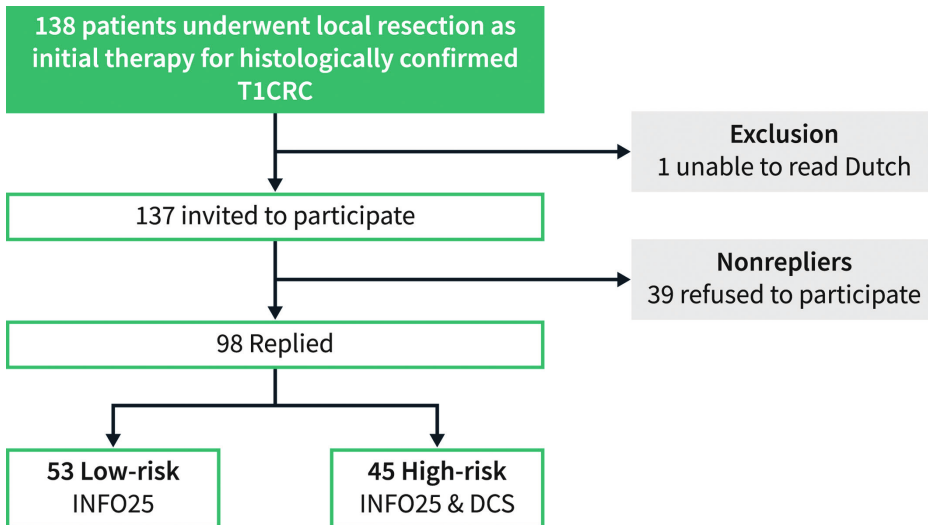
138 patients underwent local resection as initial therapy for histologically confirmed T1CRC

Exclusion
1 unable to read Dutch

137 invited to participate

Nonrepliers
39 refused to participate

98 Replied

53 Low-risk
INFO25

45 High-risk
INFO25 & DCS